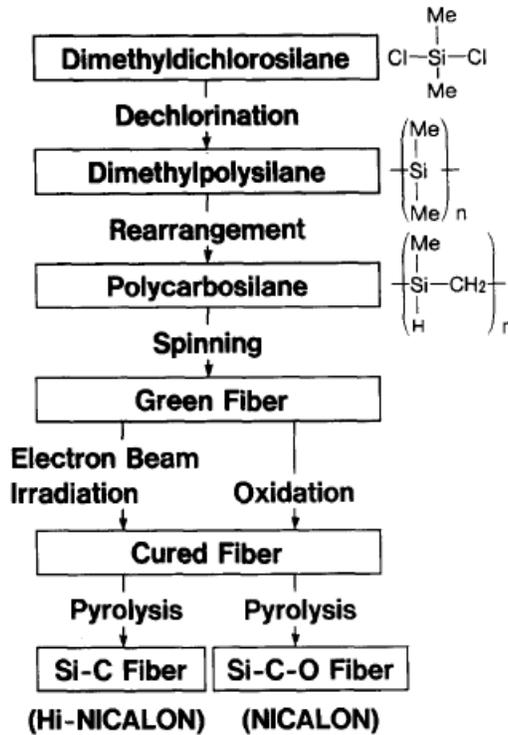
Dimethyldichlorosilane

Me
Cl—Si—Cl
Me

Dechlorination

Dimethylpolysilane

$\left( \begin{array}{c} Me \\ | \\ -Si- \\ | \\ Me \end{array} \right)_n$

Rearrangement

Polycarbosilane

$\left( \begin{array}{c} Me \\ | \\ -Si-CH_2- \\ | \\ H \end{array} \right)_n$

Spinning

Green Fiber

Electron Beam Irradiation

Oxidation

Cured Fiber

Pyrolysis

Pyrolysis

Si-C Fiber

Si-C-O Fiber

(Hi-NICALON)

(NICALON)